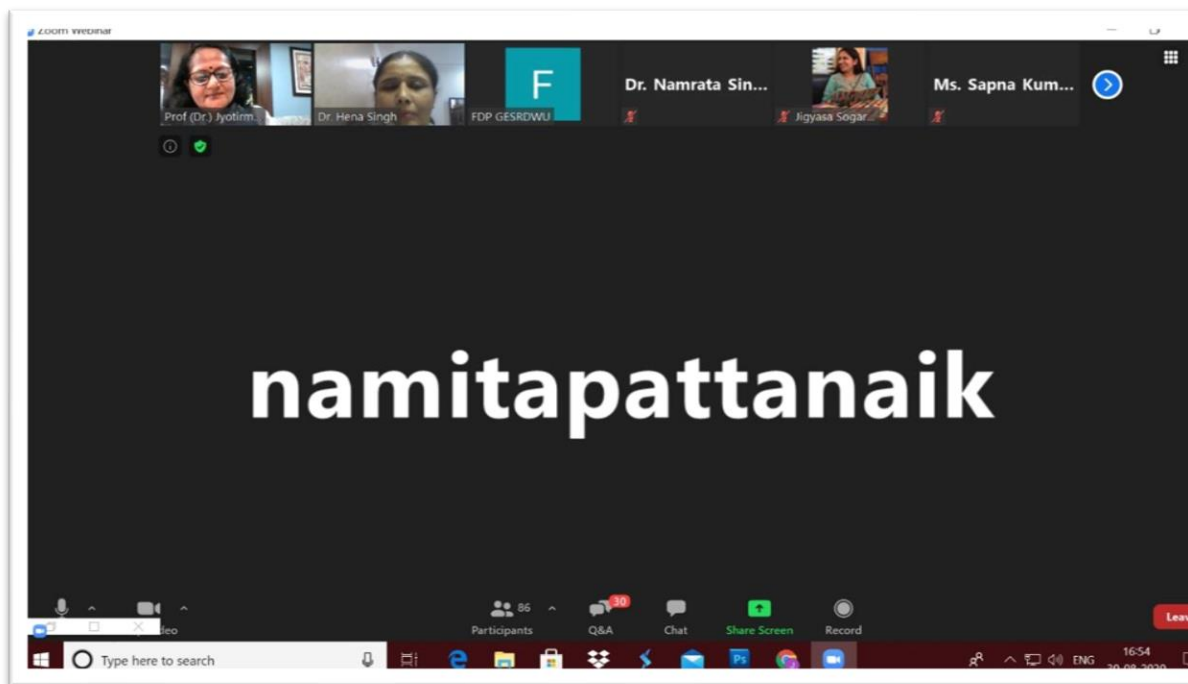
Zoom Webinar

Prof (Dr.) Jyotirm...

Dr. Hena Singh

F

FDP GESRDWU

Dr. Namrata Sin...

Jigyasa Sogar...

Ms. Sapna Kum...

namitapattanaik

deo

86

Participants

30

Q&A

Chat

Share Screen

Record

Leav

Type here to search

ENG

16:54

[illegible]